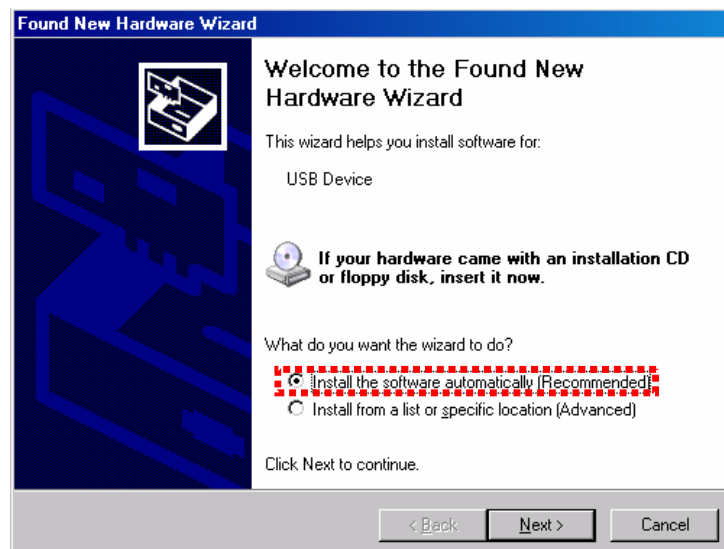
Found New Hardware Wizard

Welcome to the Found New Hardware Wizard

This wizard helps you install software for:

USB Device

If your hardware came with an installation CD or floppy disk, insert it now.

What do you want the wizard to do?

Install the software automatically (Recommended)

Install from a list or specific location (Advanced)

Click Next to continue.

< Back

Next >

Cancel